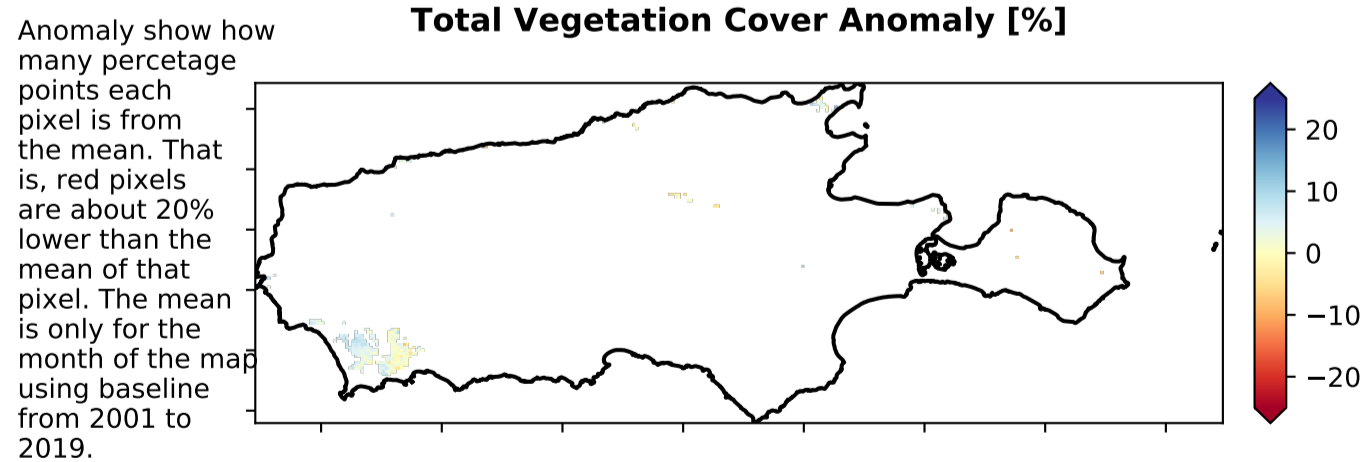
Anomaly show how many percetage points each pixel is from the mean. That is, red pixels are about 20% lower than the mean of that pixel. The mean is only for the month of the map using baseline from 2001 to 2019.

Total Vegetation Cover Anomaly [%]

20
10
0
−10
−20